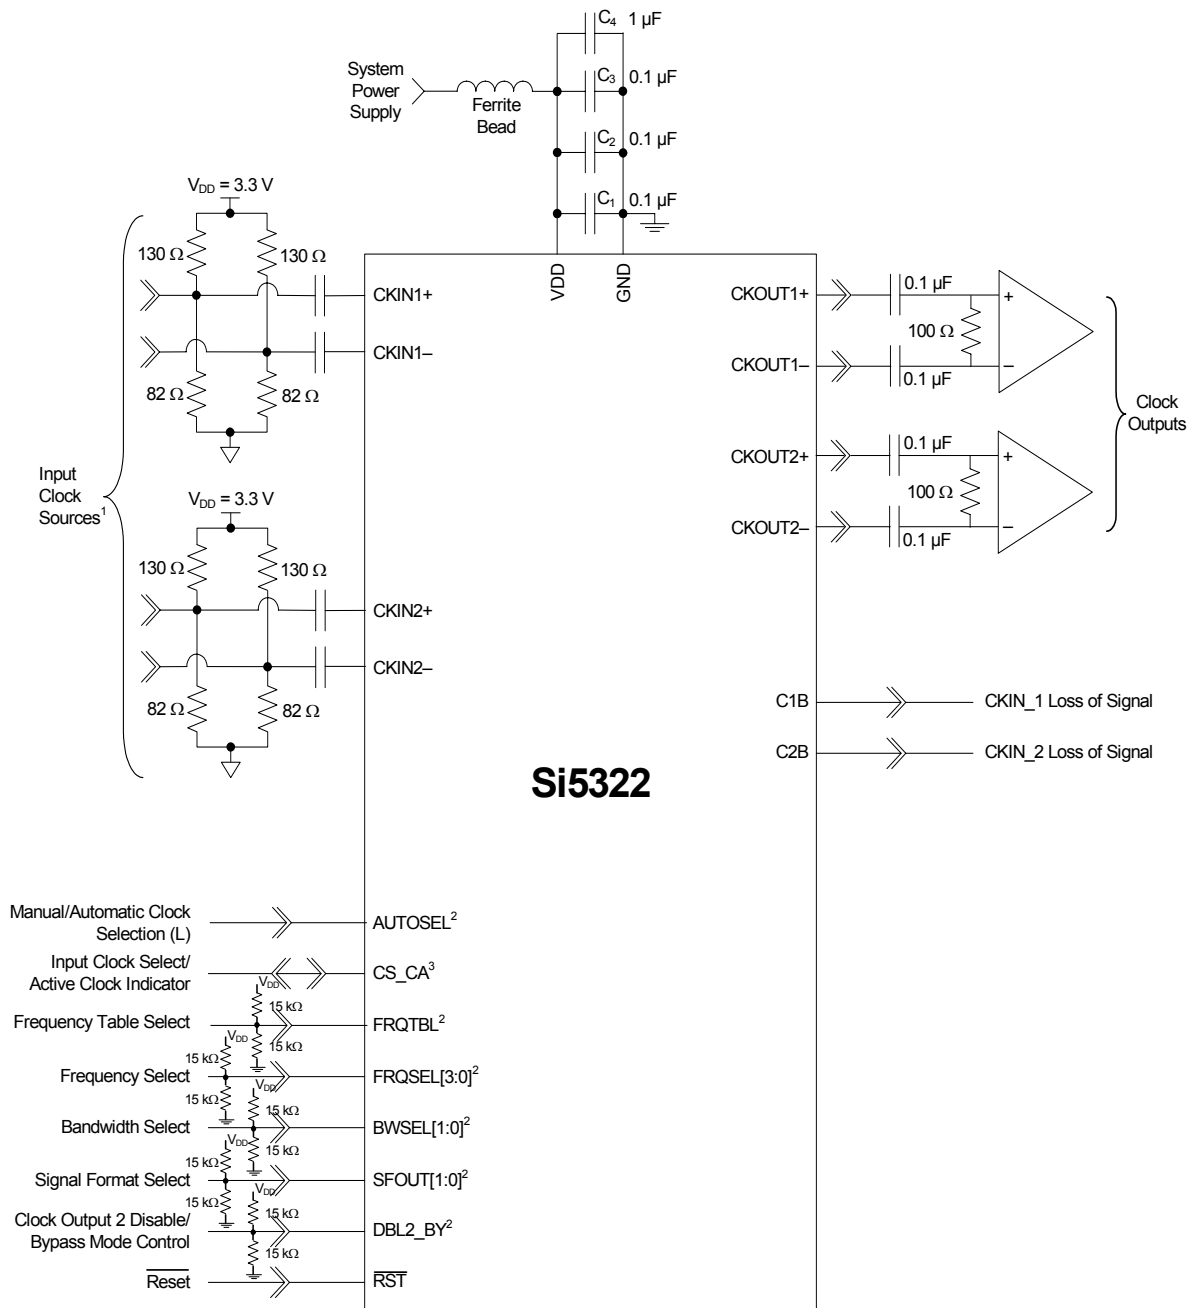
$C_4$ 1 µF
System Power Supply
Ferrite Bead
$C_3$ 0.1 µF
$C_2$ 0.1 µF
$C_1$ 0.1 µF
$V_{DD}$ = 3.3 V
130 Ω
130 Ω
CKIN1+
CKIN1–
82 Ω
82 Ω
VDD
GND
CKOUT1+
0.1 µF
+
100 Ω
CKOUT1–
–
0.1 µF
Clock Outputs
Input Clock Sources$^1$
$V_{DD}$ = 3.3 V
130 Ω
130 Ω
CKIN2+
CKIN2–
82 Ω
82 Ω
CKOUT2+
0.1 µF
+
100 Ω
CKOUT2–
–
0.1 µF
C1B
CKIN_1 Loss of Signal
C2B
CKIN_2 Loss of Signal
Si5322
Manual/Automatic Clock Selection (L)
AUTOSEL$^2$
Input Clock Select/ Active Clock Indicator
CS_CA$^3$
$V_{DD}$
15 kΩ
Frequency Table Select
FRQTBL$^2$
15 kΩ
$V_{DD}$
15 kΩ
Frequency Select
FRQSEL[3:0]$^2$
15 kΩ
$V_{DD}$
15 kΩ
Bandwidth Select
BWSEL[1:0]$^2$
$V_{DD}$
15 kΩ
15 kΩ
Signal Format Select
SFOUT[1:0]$^2$
15 kΩ
$V_{DD}$
15 kΩ
Clock Output 2 Disable/ Bypass Mode Control
DBL2_BY$^2$
15 kΩ
$\overline{\text{Reset}}$
$\overline{\text{RST}}$